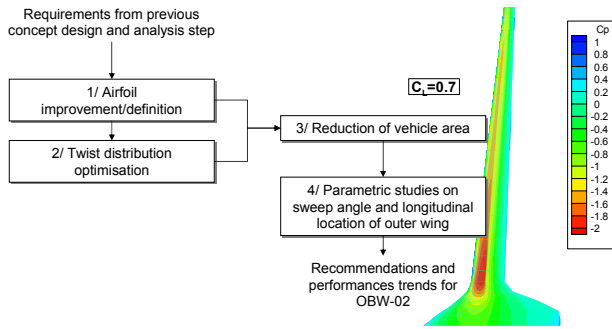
Requirements from previous concept design and analysis step

1/ Airfoil improvement/definition

2/ Twist distribution optimisation

$C_L$=0.7

3/ Reduction of vehicle area

4/ Parametric studies on sweep angle and longitudinal location of outer wing

Recommendations and performances trends for OBW-02

Cp
1
0.8
0.6
0.4
0.2
0
-0.2
-0.4
-0.6
-0.8
-1
-1.2
-1.4
-1.6
-1.8
-2